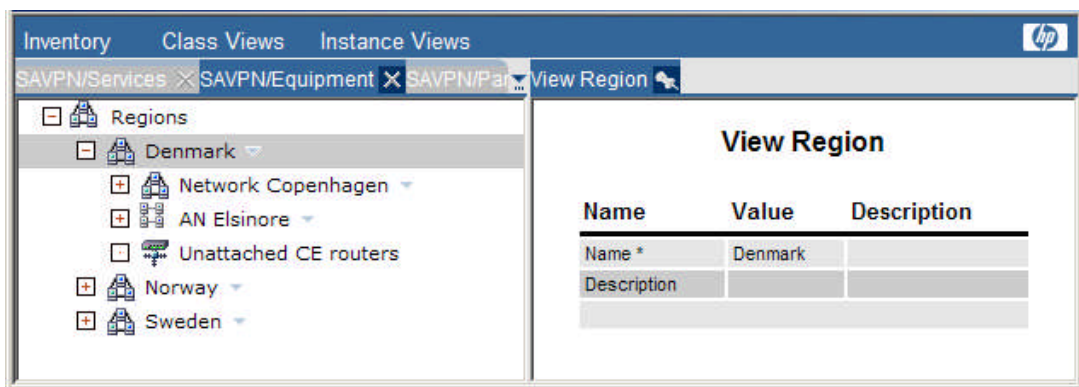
Inventory Class Views Instance Views

SAVPN/Services SAVPN/Equipment SAVPN/Par View Region

Regions
Denmark
Network Copenhagen
AN Elsinore
Unattached CE routers
Norway
Sweden

View Region

| Name | Value | Description |
|---|---|---|
| Name * | Denmark | |
| Description | | |
| | | |